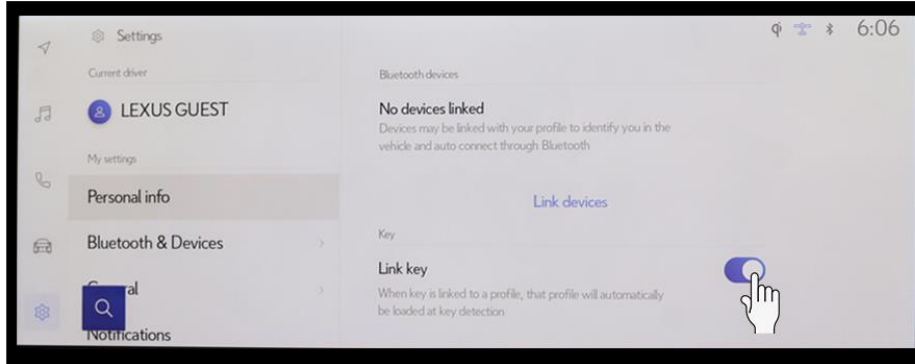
Settings

6:06

Current driver

LEXUS GUEST

My settings

Personal info

Bluetooth & Devices

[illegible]al

Notifications

Bluetooth devices

No devices linked

Devices may be linked with your profile to identify you in the vehicle and auto connect through Bluetooth

Link devices

Key

Link key

When key is linked to a profile, that profile will automatically be loaded at key detection